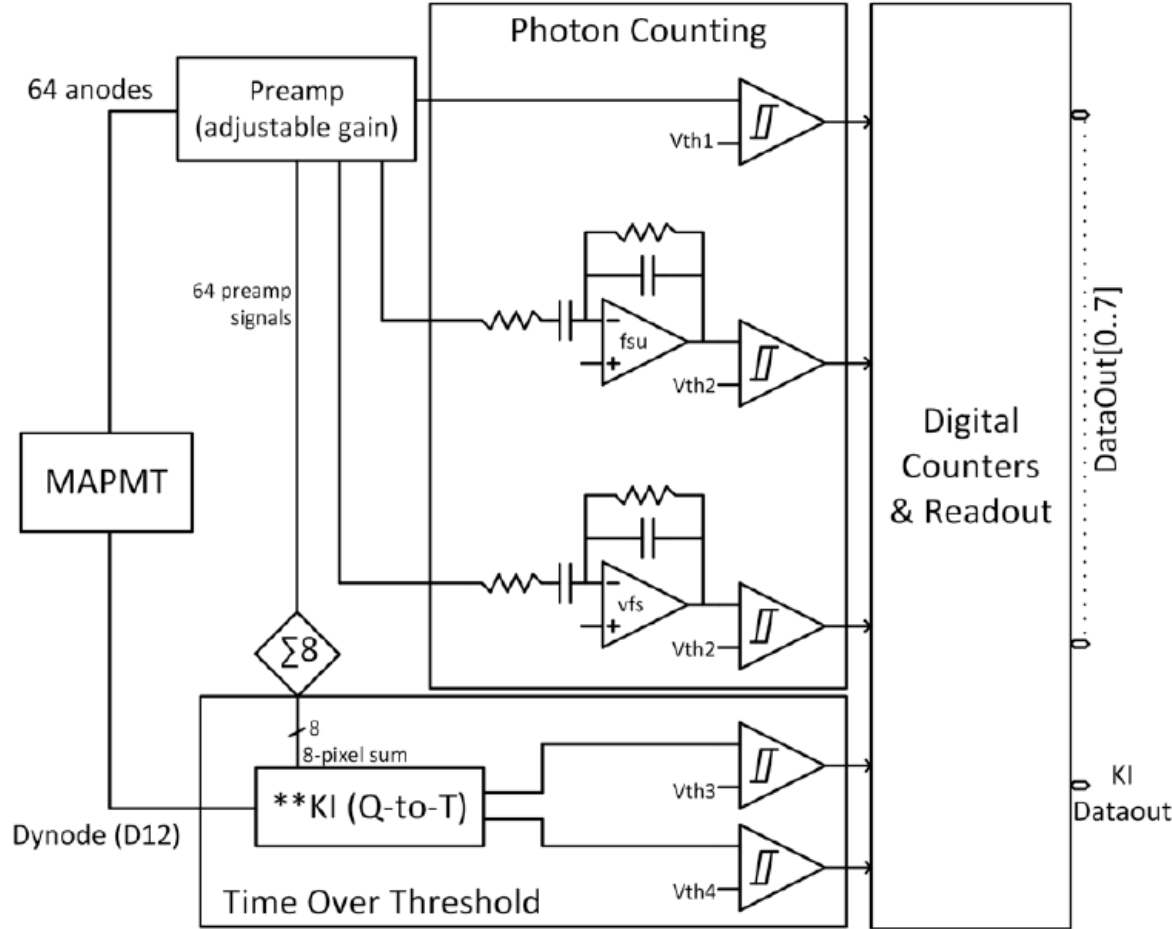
Photon Counting

64 anodes

Preamp (adjustable gain)

Vth1

64 preamp signals

fsu

Vth2

MAPMT

vfs

Vth2

Digital Counters & Readout

DataOut[0..7]

∑8

8

8-pixel sum

**KI (Q-to-T)

Vth3

Vth4

KI Dataout

Dynode (D12)

Time Over Threshold